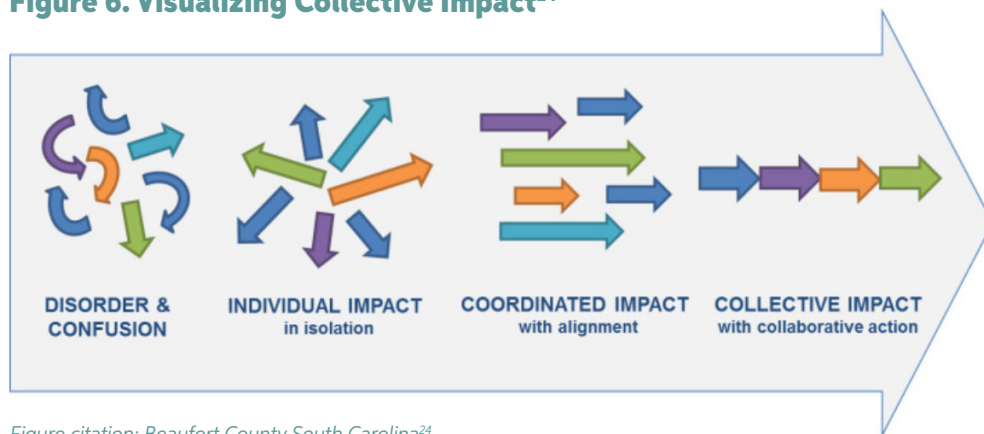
Figure 6. Visualizing Collective Impact$^{24}$

DISORDER & CONFUSION

INDIVIDUAL IMPACT in isolation

COORDINATED IMPACT with alignment

COLLECTIVE IMPACT with collaborative action

Figure citation: Beaufort County South Carolina$^{24}$